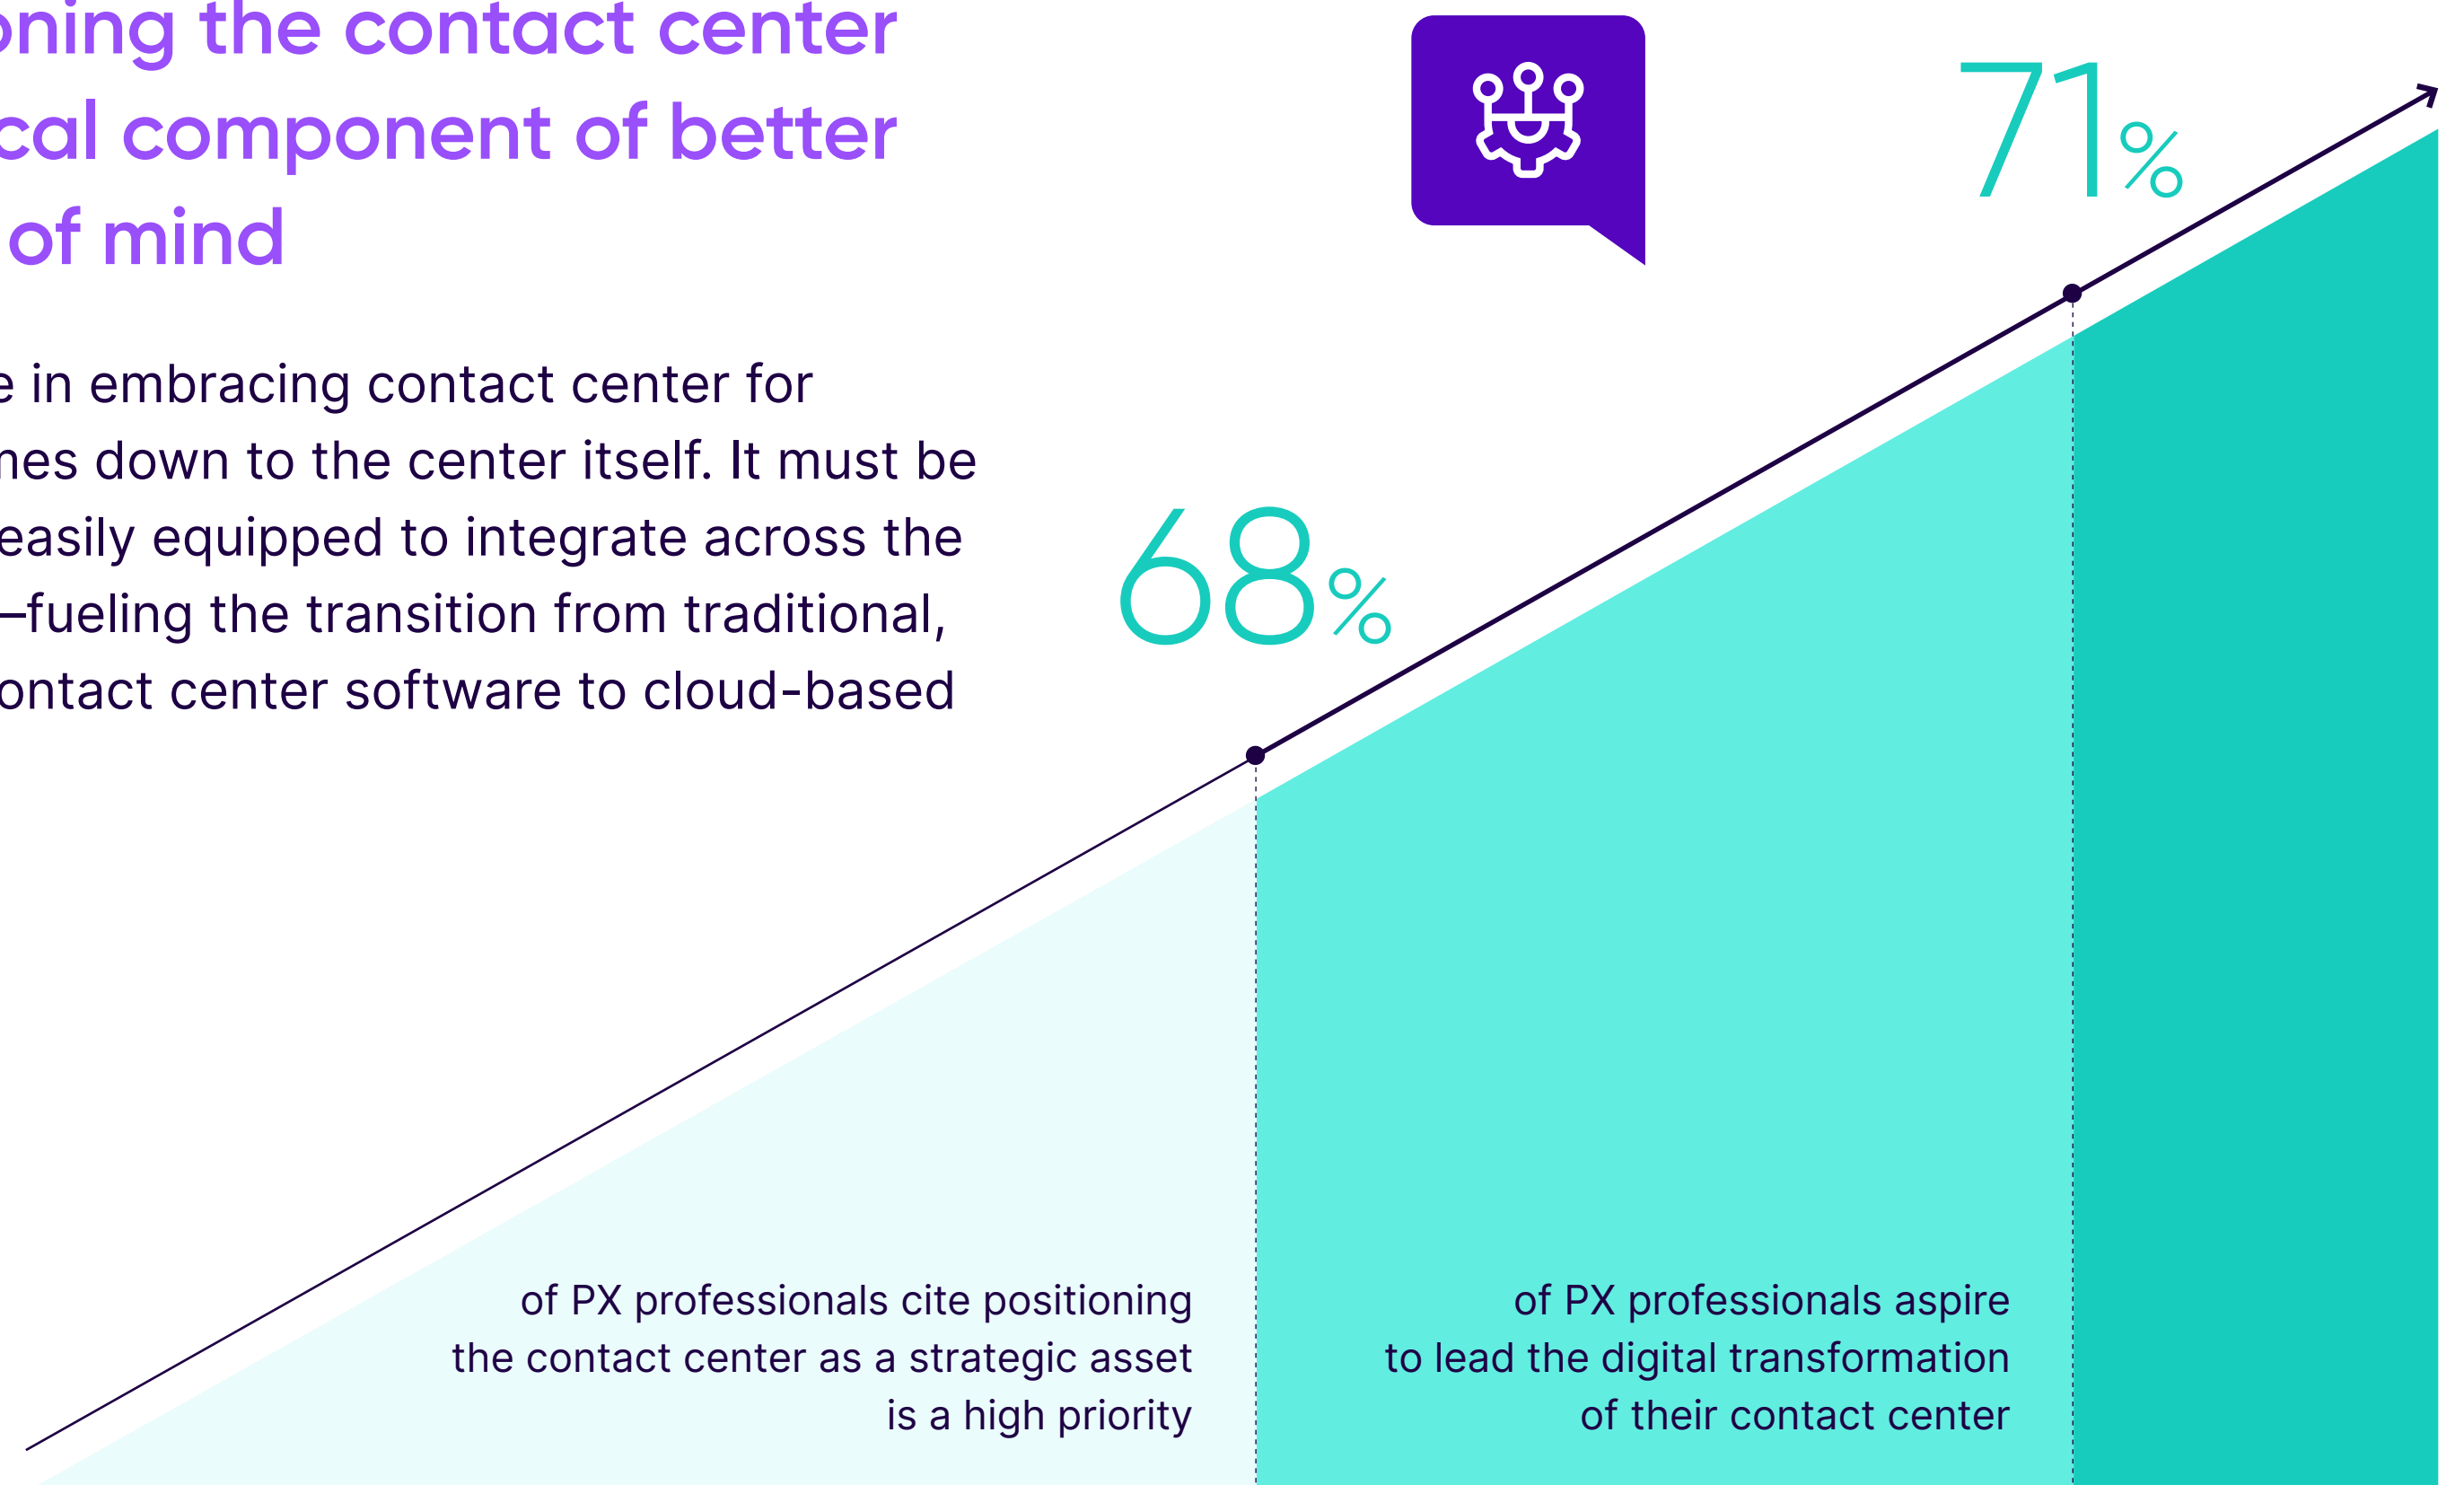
oning the contact center
cal component of better
of mind

e in embracing contact center for
nes down to the center itself. It must be
easily equipped to integrate across the
–fueling the transition from traditional,
ontact center software to cloud-based

68%

71%

of PX professionals cite positioning the contact center as a strategic asset is a high priority

of PX professionals aspire to lead the digital transformation of their contact center